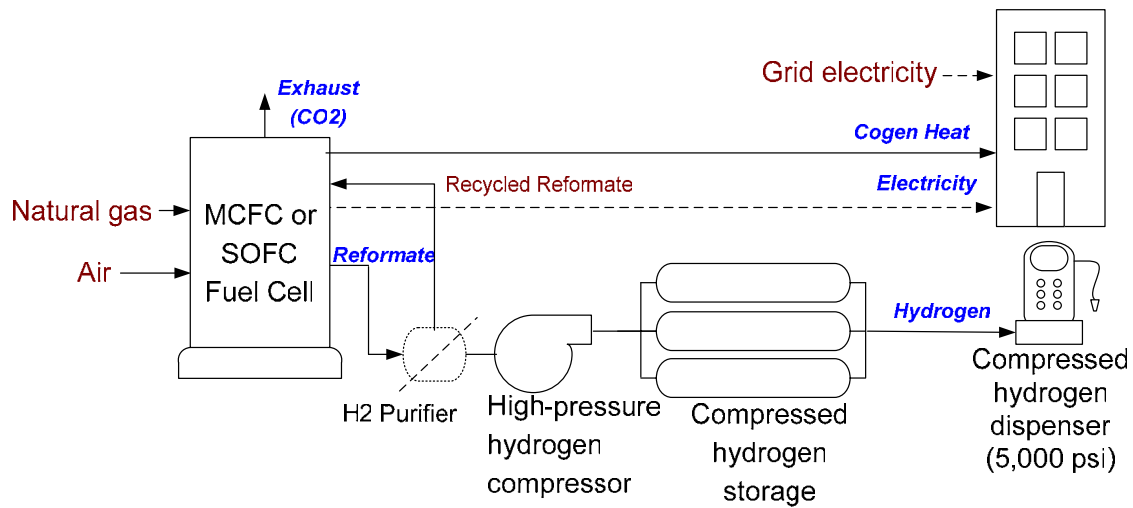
Exhaust (CO2)

Grid electricity

Cogen Heat

Recycled Reformate

Electricity

Natural gas

MCFC or SOFC Fuel Cell

Air

Reformate

Hydrogen

H2 Purifier

High-pressure hydrogen compressor

Compressed hydrogen storage

Compressed hydrogen dispenser (5,000 psi)